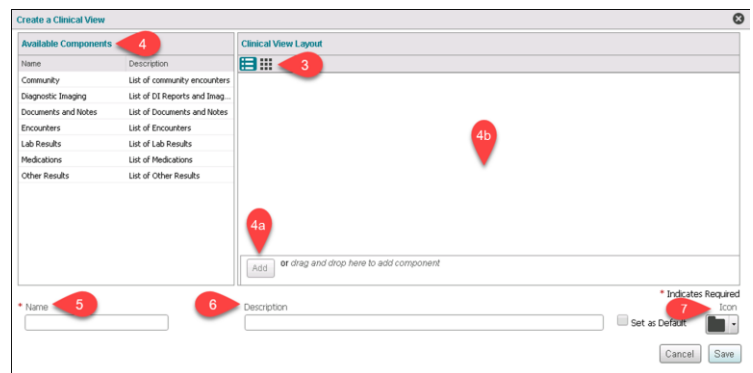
Create a Clinical View

Available Components 4

| Name | Description |
|---|---|
| Community | List of community encounters |
| Diagnostic Imaging | List of DI Reports and Imag... |
| Documents and Notes | List of Documents and Notes |
| Encounters | List of Encounters |
| Lab Results | List of Lab Results |
| Medications | List of Medications |
| Other Results | List of Other Results |

Clinical View Layout

3

4b

4a

Add or drag and drop here to add component

* Indicates Required

* Name 5

6 Description

7 Icon

Set as Default

Cancel Save